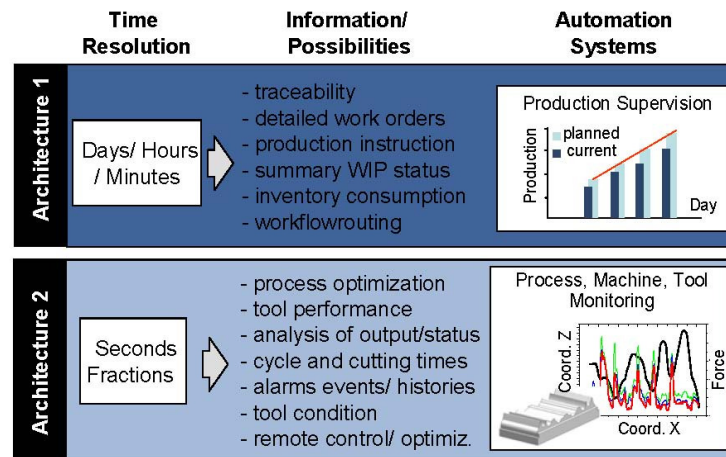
Time Resolution

Information/ Possibilities

Automation Systems

Architecture 1

Days/ Hours / Minutes

- traceability
- detailed work orders
- production instruction
- summary WIP status
- inventory consumption
- workflowrouting

Production Supervision

planned
current

Production

Day

Architecture 2

Seconds Fractions

- process optimization
- tool performance
- analysis of output/status
- cycle and cutting times
- alarms events/ histories
- tool condition
- remote control/ optimiz.

Process, Machine, Tool Monitoring

Coord. Z

Force

Coord. X